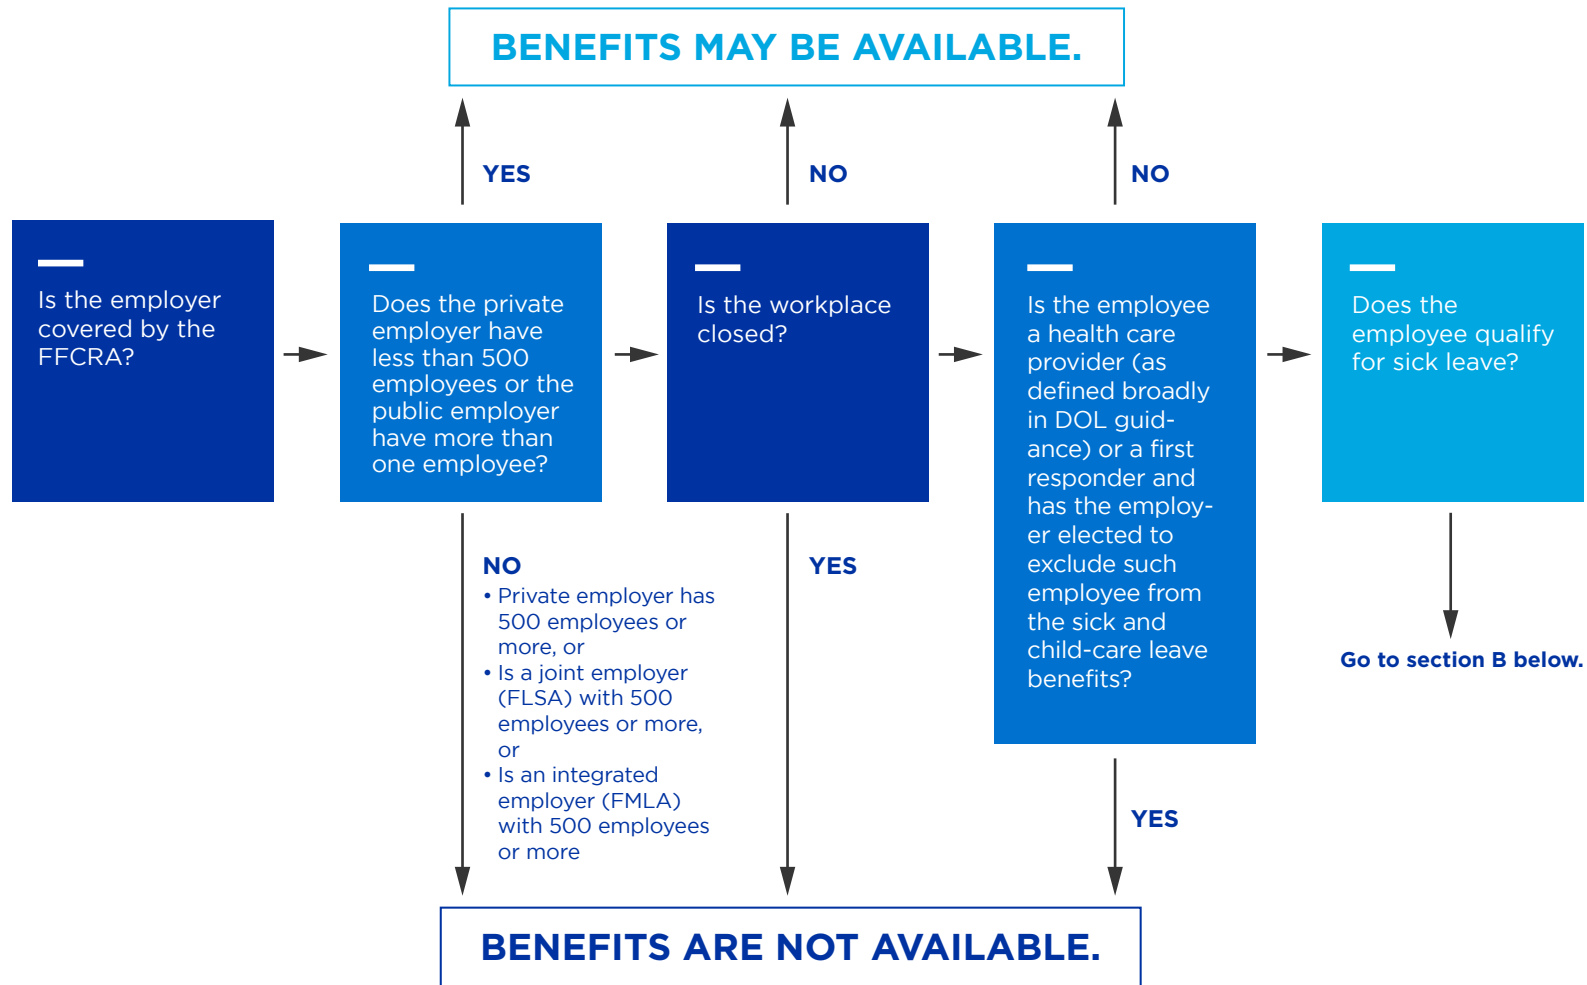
BENEFITS MAY BE AVAILABLE.

YES

NO

NO

Is the employer covered by the FFCRA?

Does the private employer have less than 500 employees or the public employer have more than one employee?

Is the workplace closed?

Is the employee a health care provider (as defined broadly in DOL guidance) or a first responder and has the employer elected to exclude such employee from the sick and child-care leave benefits?

Does the employee qualify for sick leave?

NO
• Private employer has 500 employees or more, or
• Is a joint employer (FLSA) with 500 employees or more, or
• Is an integrated employer (FMLA) with 500 employees or more

YES

YES

Go to section B below.

BENEFITS ARE NOT AVAILABLE.